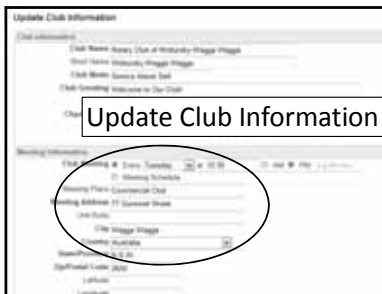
Update Club Information

Club Information

Club Name: Rotary Club of Wollundry-Wagga Wagga

Short Name: Wollundry Wagga Wagga

Club Motto: Service Above Self

Club Greeting: Welcome to Our Club!

Update Club Information

Meeting Information

Club Meeting: Every Tuesday at 12:30 AM PM

Meeting Schedule

Meeting Place: Commercial Club

Meeting Address: 77 Gurwood Street

Unit/Suite:

City: Wagga Wagga

Country: Australia

State/Province: N.S.W.

Zip/Postal Code: 2650

Latitude:

Longitude: